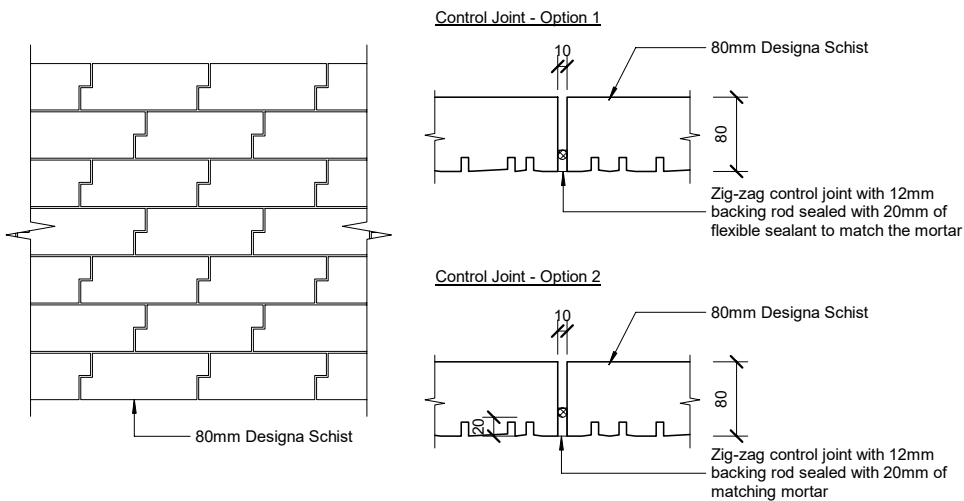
Control Joint - Option 1

10

80mm Designa Schist

80

Zig-zag control joint with 12mm backing rod sealed with 20mm of flexible sealant to match the mortar

Control Joint - Option 2

10

80mm Designa Schist

80

20

Zig-zag control joint with 12mm backing rod sealed with 20mm of matching mortar

80mm Designa Schist